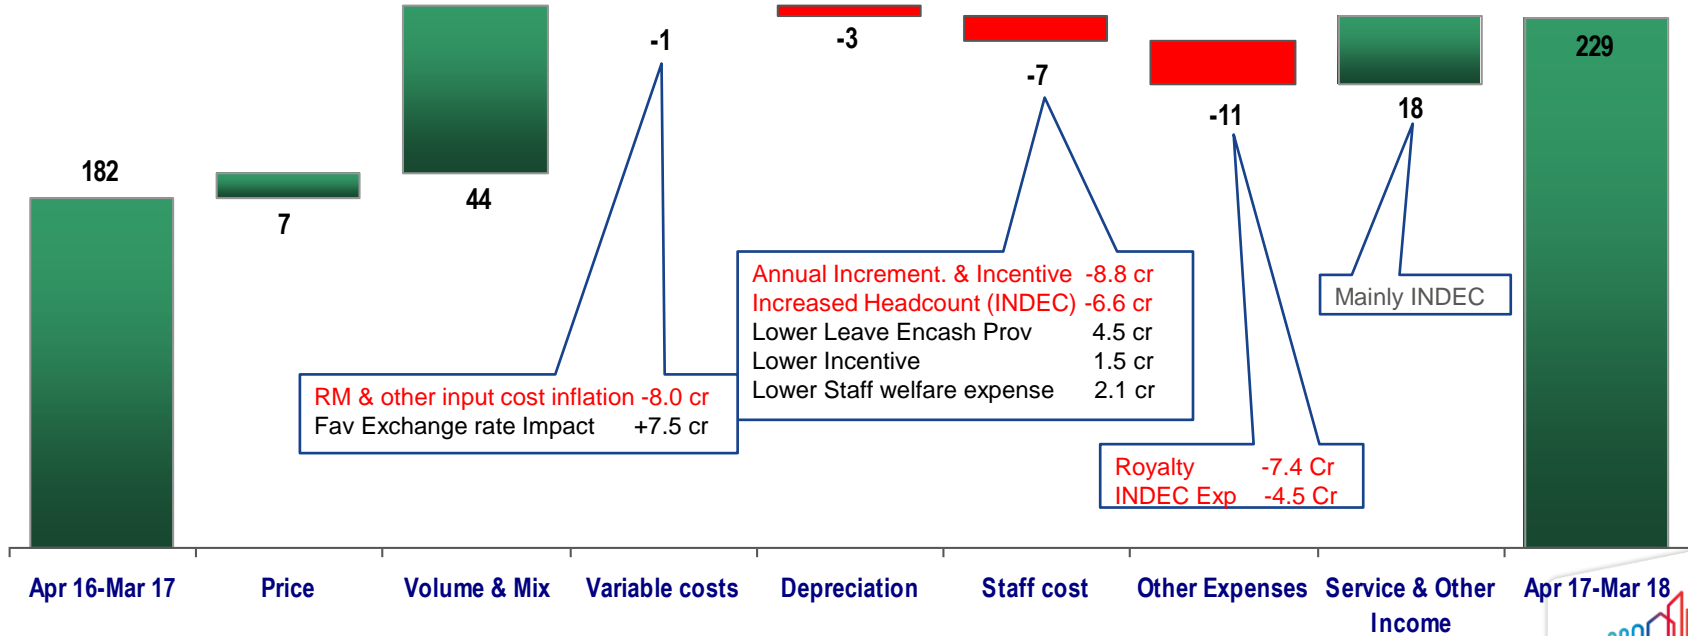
182

7

44

-1

-3

-7

-11

18

229

RM & other input cost inflation -8.0 cr
Fav Exchange rate Impact +7.5 cr

Annual Increment. & Incentive -8.8 cr
Increased Headcount (INDEC) -6.6 cr
Lower Leave Encash Prov 4.5 cr
Lower Incentive 1.5 cr
Lower Staff welfare expense 2.1 cr

Royalty -7.4 Cr
INDEC Exp -4.5 Cr

Mainly INDEC

Apr 16-Mar 17 | Price | Volume & Mix | Variable costs | Depreciation | Staff cost | Other Expenses | Service & Other Income | Apr 17-Mar 18